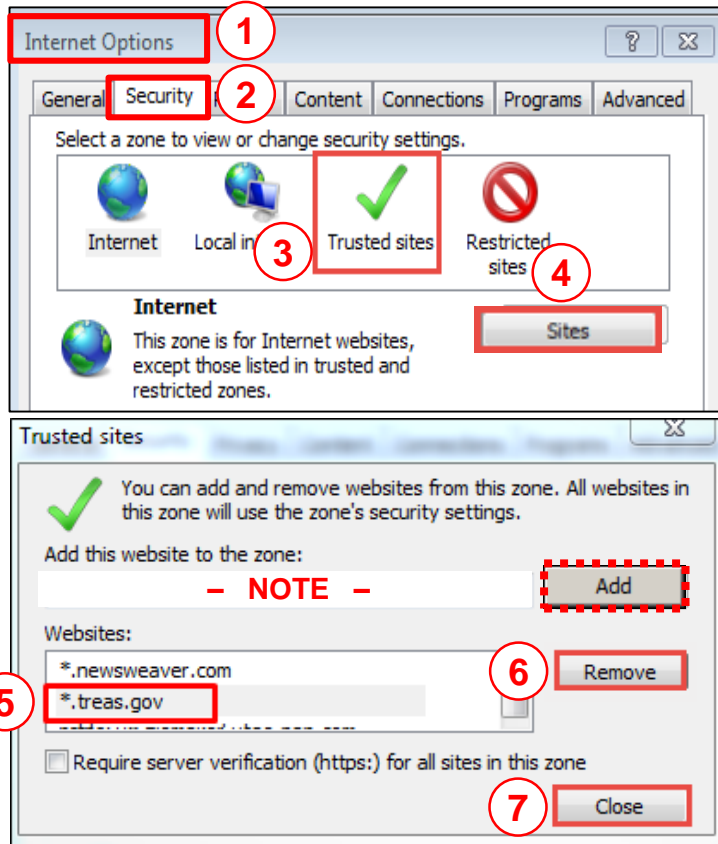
Internet Options 1

?

General Security 2 Content Connections Programs Advanced

Select a zone to view or change security settings.

Internet Local in 3 Trusted sites Restricted sites 4

Internet

This zone is for Internet websites, except those listed in trusted and restricted zones.

Sites

Trusted sites

You can add and remove websites from this zone. All websites in this zone will use the zone's security settings.

Add this website to the zone:

– NOTE –

Add

Websites:

*.newsweaver.com

5 *.treas.gov

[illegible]

6 Remove

Require server verification (https:) for all sites in this zone

7 Close